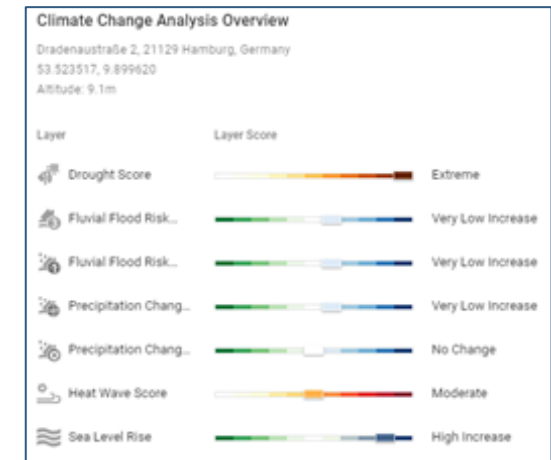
Climate Change Analysis Overview

Dradenaustraße 2, 21129 Hamburg, Germany
53.523517, 9.899620
Altitude: 9.1m

| Layer | Layer Score | |
|---|---|---|
| Drought Score | | Extreme |
| Fluvial Flood Risk... | | Very Low Increase |
| Fluvial Flood Risk... | | Very Low Increase |
| Precipitation Chang... | | Very Low Increase |
| Precipitation Chang... | | No Change |
| Heat Wave Score | | Moderate |
| Sea Level Rise | | High Increase |